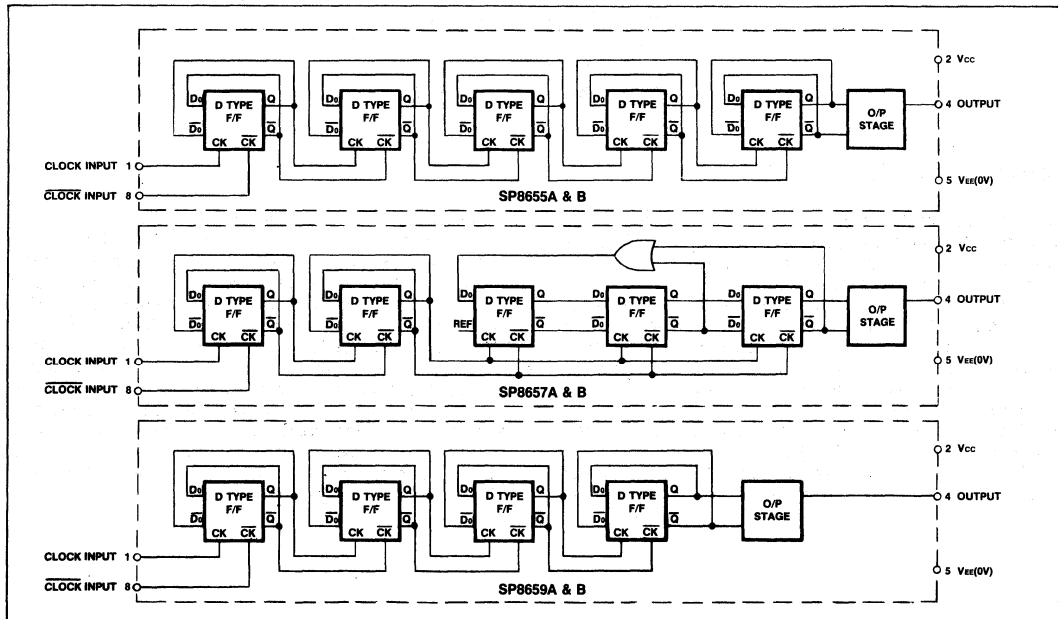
2 $V_{CC}$
$D_0$ D TYPE F/F Q $\overline{D_0}$ $\overline{Q}$ CK $\overline{CK}$
$D_0$ D TYPE F/F Q $\overline{D_0}$ $\overline{Q}$ CK $\overline{CK}$
$D_0$ D TYPE F/F Q $\overline{D_0}$ $\overline{Q}$ CK $\overline{CK}$
$D_0$ D TYPE F/F Q $\overline{D_0}$ $\overline{Q}$ CK $\overline{CK}$
$D_0$ D TYPE F/F Q $\overline{D_0}$ $\overline{Q}$ CK $\overline{CK}$
O/P STAGE
4 OUTPUT
CLOCK INPUT 1
$\overline{\text{CLOCK}}$ INPUT 8
5 $V_{EE}$(0V)
SP8655A & B

2 $V_{CC}$
$D_0$ D TYPE F/F Q $\overline{D_0}$ $\overline{Q}$ CK $\overline{CK}$
$D_0$ D TYPE F/F Q $\overline{D_0}$ $\overline{Q}$ CK $\overline{CK}$
$D_0$ D TYPE F/F Q REF $\overline{Q}$ CK $\overline{CK}$
$D_0$ D TYPE F/F Q $\overline{D_0}$ $\overline{Q}$ CK $\overline{CK}$
$D_0$ D TYPE F/F Q $\overline{D_0}$ $\overline{Q}$ CK $\overline{CK}$
O/P STAGE
4 OUTPUT
CLOCK INPUT 1
$\overline{\text{CLOCK}}$ INPUT 8
5 $V_{EE}$(0V)
SP8657A & B

2 $V_{CC}$
$D_0$ D TYPE F/F Q $\overline{D_0}$ $\overline{Q}$ CK $\overline{CK}$
$D_0$ D TYPE F/F Q $\overline{D_0}$ $\overline{Q}$ CK $\overline{CK}$
$D_0$ D TYPE F/F Q $\overline{D_0}$ $\overline{Q}$ CK $\overline{CK}$
$D_0$ D TYPE F/F Q $\overline{D_0}$ $\overline{Q}$ CK $\overline{CK}$
O/P STAGE
4 OUTPUT
CLOCK INPUT 1
$\overline{\text{CLOCK}}$ INPUT 8
5 $V_{EE}$(0V)
SP8659A & B